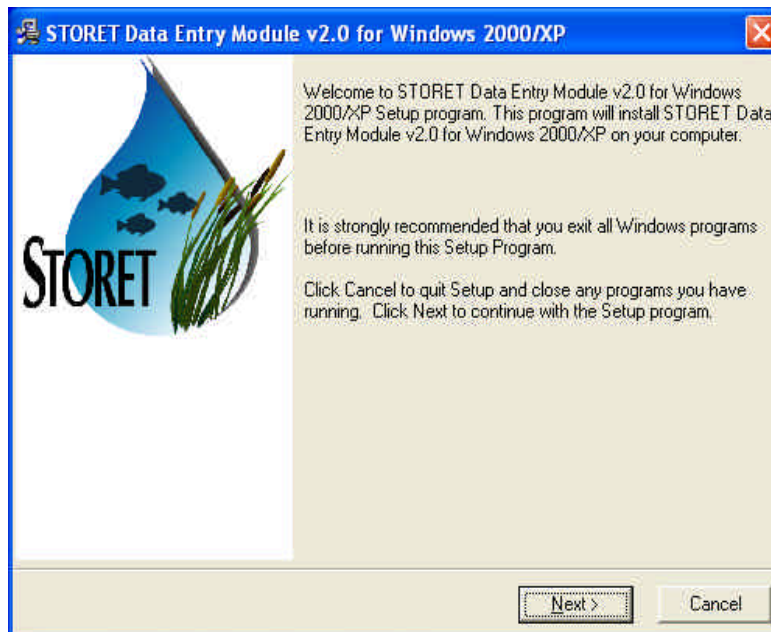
STORET Data Entry Module v2.0 for Windows 2000/XP

STORET

Welcome to STORET Data Entry Module v2.0 for Windows 2000/XP Setup program. This program will install STORET Data Entry Module v2.0 for Windows 2000/XP on your computer.

It is strongly recommended that you exit all Windows programs before running this Setup Program.

Click Cancel to quit Setup and close any programs you have running. Click Next to continue with the Setup program.

Next >

Cancel